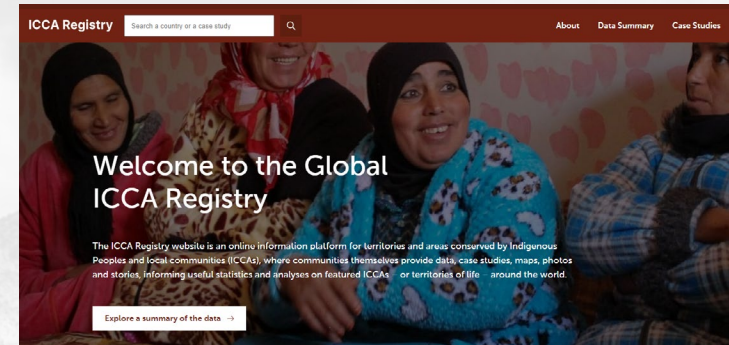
ICCA Registry
Search a country or a case study
About Data Summary Case Studies

Welcome to the Global ICCA Registry

The ICCA Registry website is an online information platform for territories and areas conserved by Indigenous Peoples and local communities (ICCAs), where communities themselves provide data, case studies, maps, photos and stories, informing useful statistics and analyses on featured ICCAs or territories of life around the world.

Explore a summary of the data →